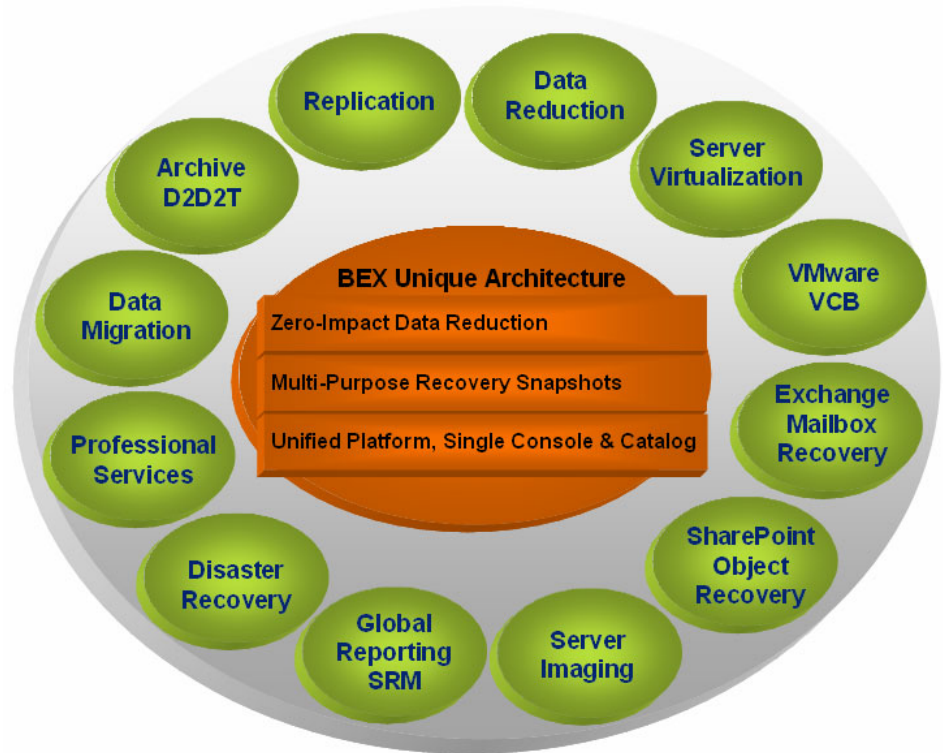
Replication

Data Reduction

Server Virtualization

VMware VCB

Exchange Mailbox Recovery

SharePoint Object Recovery

Server Imaging

Global Reporting SRM

Disaster Recovery

Professional Services

Data Migration

Archive D2D2T

BEX Unique Architecture

Zero-Impact Data Reduction

Multi-Purpose Recovery Snapshots

Unified Platform, Single Console & Catalog